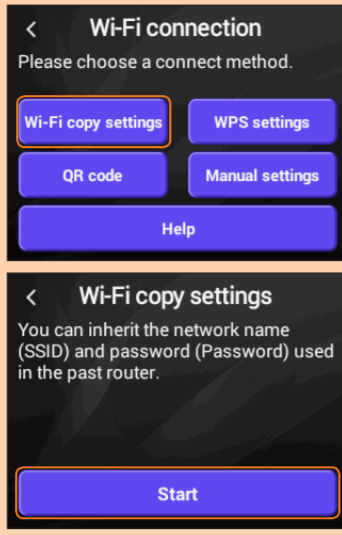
< Wi-Fi connection

Please choose a connect method.

Wi-Fi copy settings

WPS settings

QR code

Manual settings

Help

< Wi-Fi copy settings

You can inherit the network name (SSID) and password (Password) used in the past router.

Start